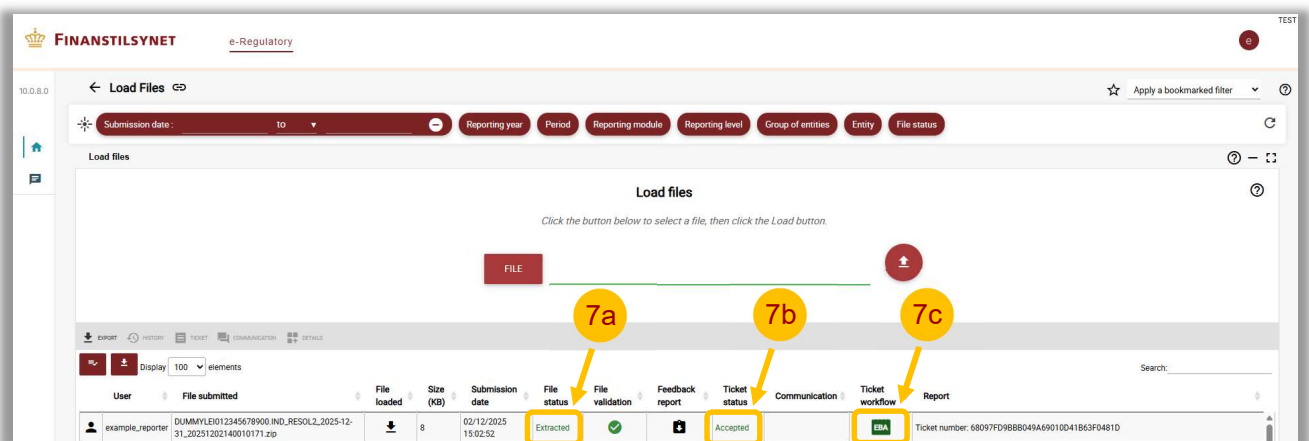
TEST

FINANSTILSYNET e-Regulatory

e

10.0.8.0

← Load Files

Apply a bookmarked filter

Submission date : to

Reporting year Period Reporting module Reporting level Group of entities Entity File status

Load files

Load files

Click the button below to select a file, then click the Load button.

FILE

7a 7b 7c

EXPORT HISTORY TICKET COMMUNICATION DETAILS

Display 100 elements

Search:

| User | File submitted | File loaded | Size (KB) | Submission date | File status | File validation | Feedback report | Ticket status | Communication | Ticket workflow | Report |
|---|---|---|---|---|---|---|---|---|---|---|---|
| example_reporter | DUMMYLEI012345678900.IND_RESOL2_2025-12-31_20251202140010171.zip |  | 8 | 02/12/2025 15:02:52 | Extracted |  |  | Accepted |  | EBA | Ticket number: 68097FD9BBB049A69010D41B63F0481D |